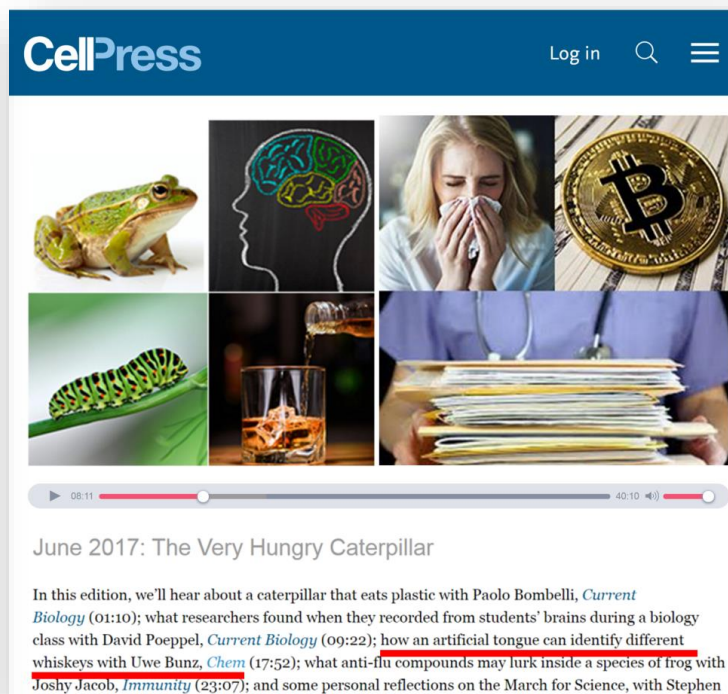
CellPress

Log in

08:11

40:10

June 2017: The Very Hungry Caterpillar

In this edition, we'll hear about a caterpillar that eats plastic with Paolo Bombelli, Current Biology (01:10); what researchers found when they recorded from students' brains during a biology class with David Poeppel, Current Biology (09:22); how an artificial tongue can identify different whiskeys with Uwe Bunz, Chem (17:52); what anti-flu compounds may lurk inside a species of frog with Joshy Jacob, Immunity (23:07); and some personal reflections on the March for Science, with Stephen